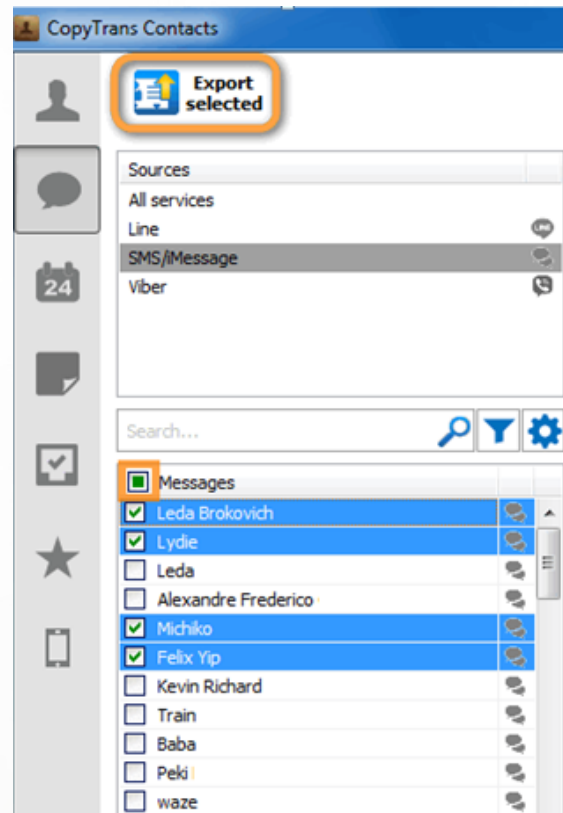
CopyTrans Contacts

24

Export selected

Sources
All services
Line
SMS/iMessage
Viber

Search...

Messages
Leda Brokovich
Lydie
Leda
Alexandre Frederico
Michiko
Felix Yip
Kevin Richard
Train
Baba
Peki
waze